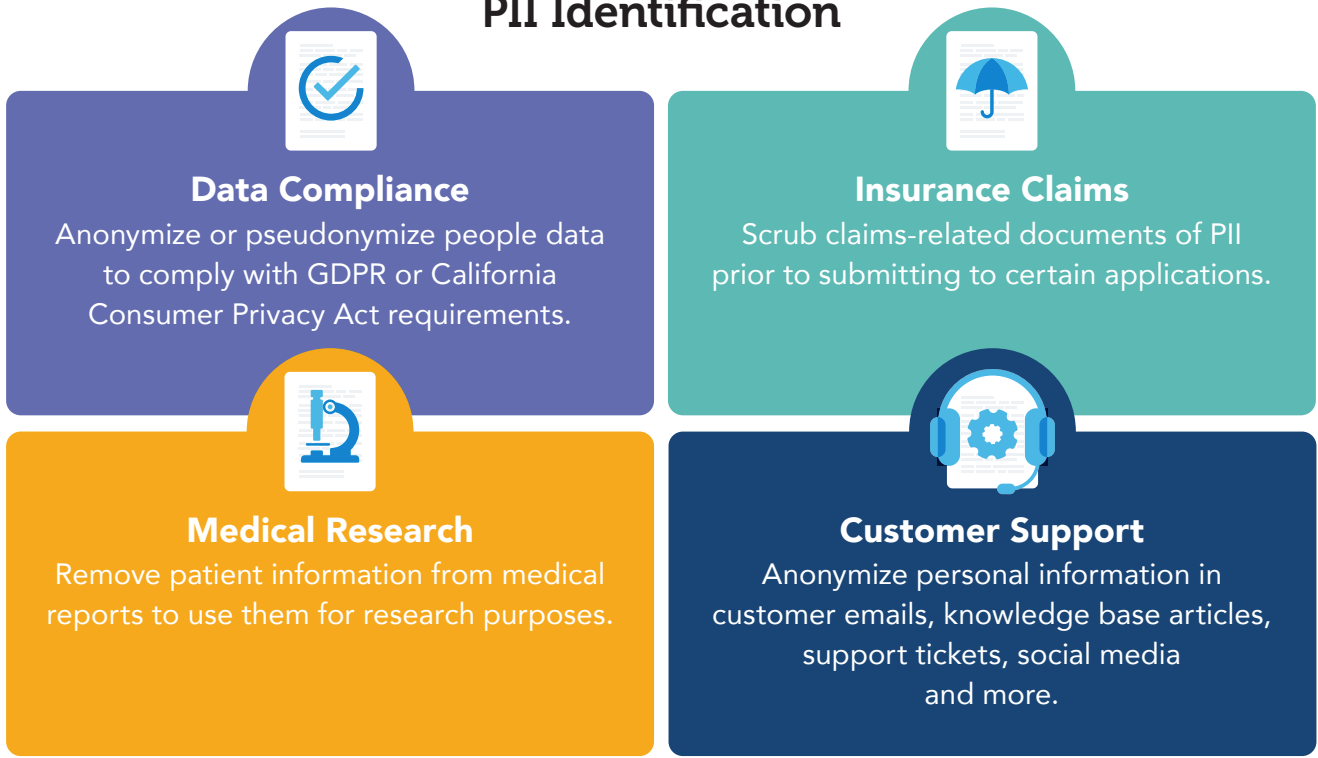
PII Identification

Data Compliance
Anonymize or pseudonymize people data to comply with GDPR or California Consumer Privacy Act requirements.

Insurance Claims
Scrub claims-related documents of PII prior to submitting to certain applications.

Medical Research
Remove patient information from medical reports to use them for research purposes.

Customer Support
Anonymize personal information in customer emails, knowledge base articles, support tickets, social media and more.